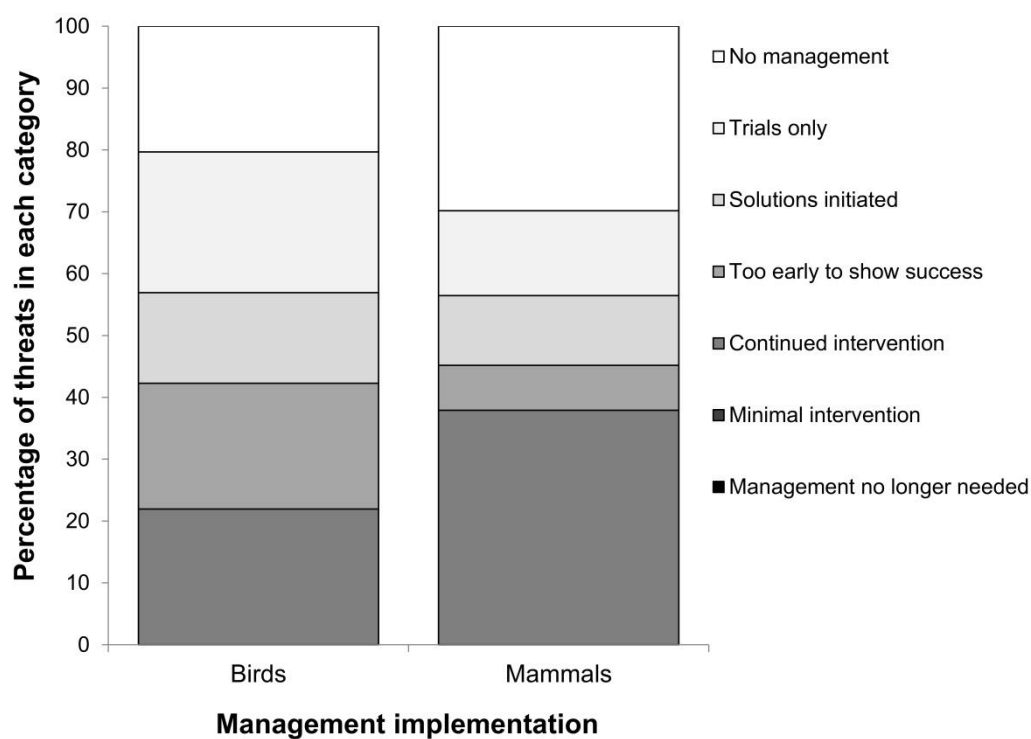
Percentage of threats in each category

100
90
80
70
60
50
40
30
20
10
0

Birds
Mammals

Management implementation

□ No management
□ Trials only
□ Solutions initiated
□ Too early to show success
□ Continued intervention
□ Minimal intervention
■ Management no longer needed